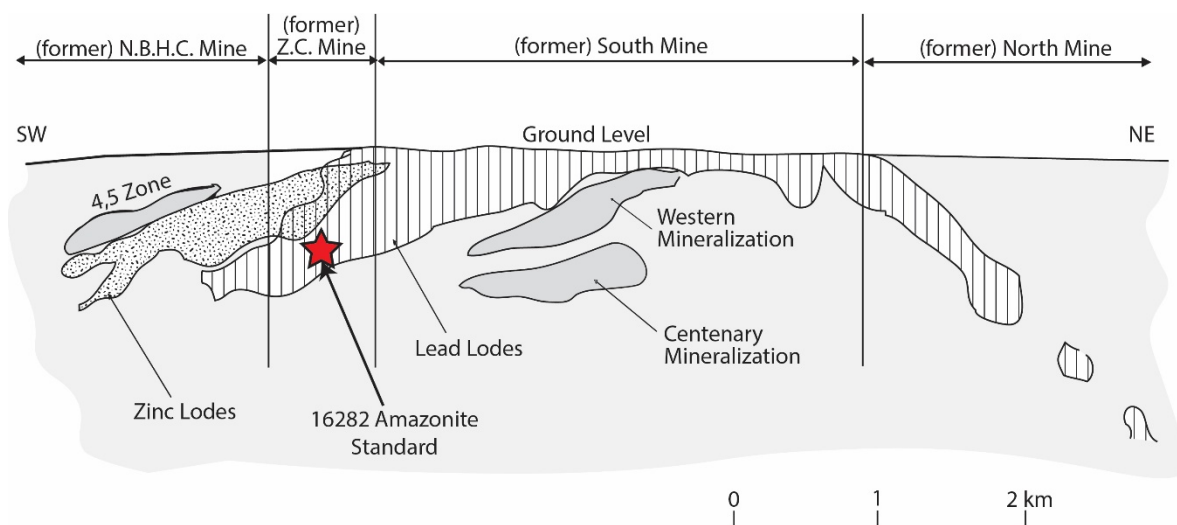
(former) N.B.H.C. Mine
(former) Z.C. Mine
(former) South Mine
(former) North Mine

SW
Ground Level
NE

4,5 Zone
Western Mineralization
Lead Lodes
Centenary Mineralization
Zinc Lodes
16282 Amazonite Standard

0
1
2 km